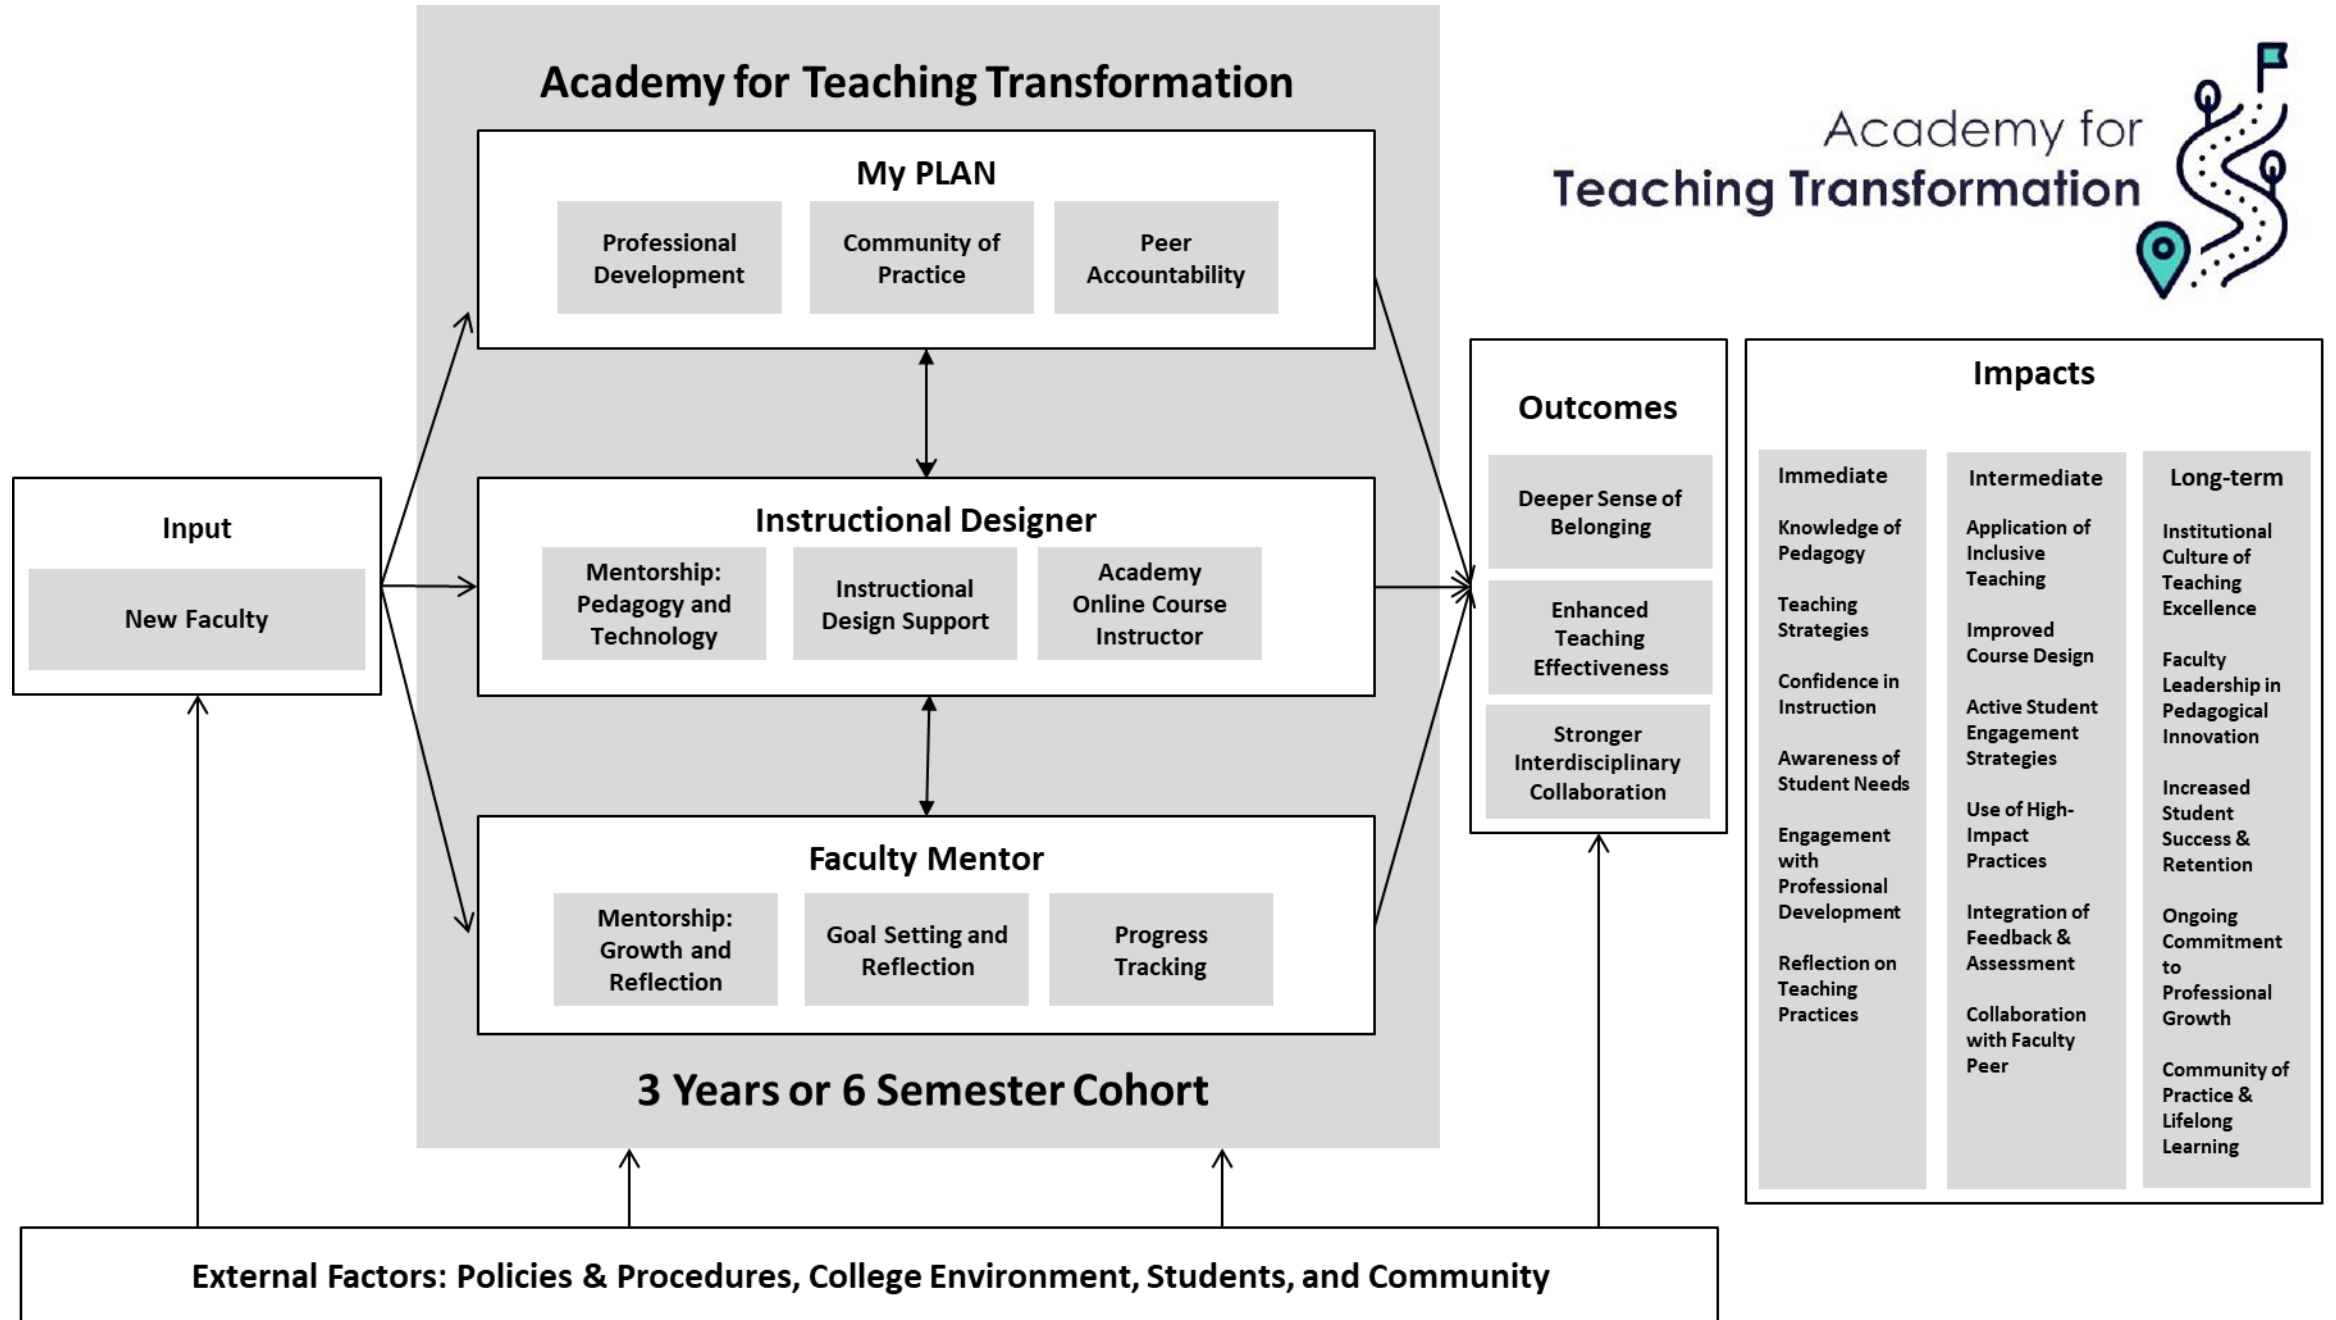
Academy for Teaching Transformation

Academy for
Teaching Transformation

Input

New Faculty

My PLAN

Professional Development

Community of Practice

Peer Accountability

Instructional Designer

Mentorship: Pedagogy and Technology

Instructional Design Support

Academy Online Course Instructor

Faculty Mentor

Mentorship: Growth and Reflection

Goal Setting and Reflection

Progress Tracking

3 Years or 6 Semester Cohort

Outcomes

Deeper Sense of Belonging

Enhanced Teaching Effectiveness

Stronger Interdisciplinary Collaboration

Impacts

Immediate

Knowledge of Pedagogy

Teaching Strategies

Confidence in Instruction

Awareness of Student Needs

Engagement with Professional Development

Reflection on Teaching Practices

Intermediate

Application of Inclusive Teaching

Improved Course Design

Active Student Engagement Strategies

Use of High-Impact Practices

Integration of Feedback & Assessment

Collaboration with Faculty Peer

Long-term

Institutional Culture of Teaching Excellence

Faculty Leadership in Pedagogical Innovation

Increased Student Success & Retention

Ongoing Commitment to Professional Growth

Community of Practice & Lifelong Learning

External Factors: Policies & Procedures, College Environment, Students, and Community